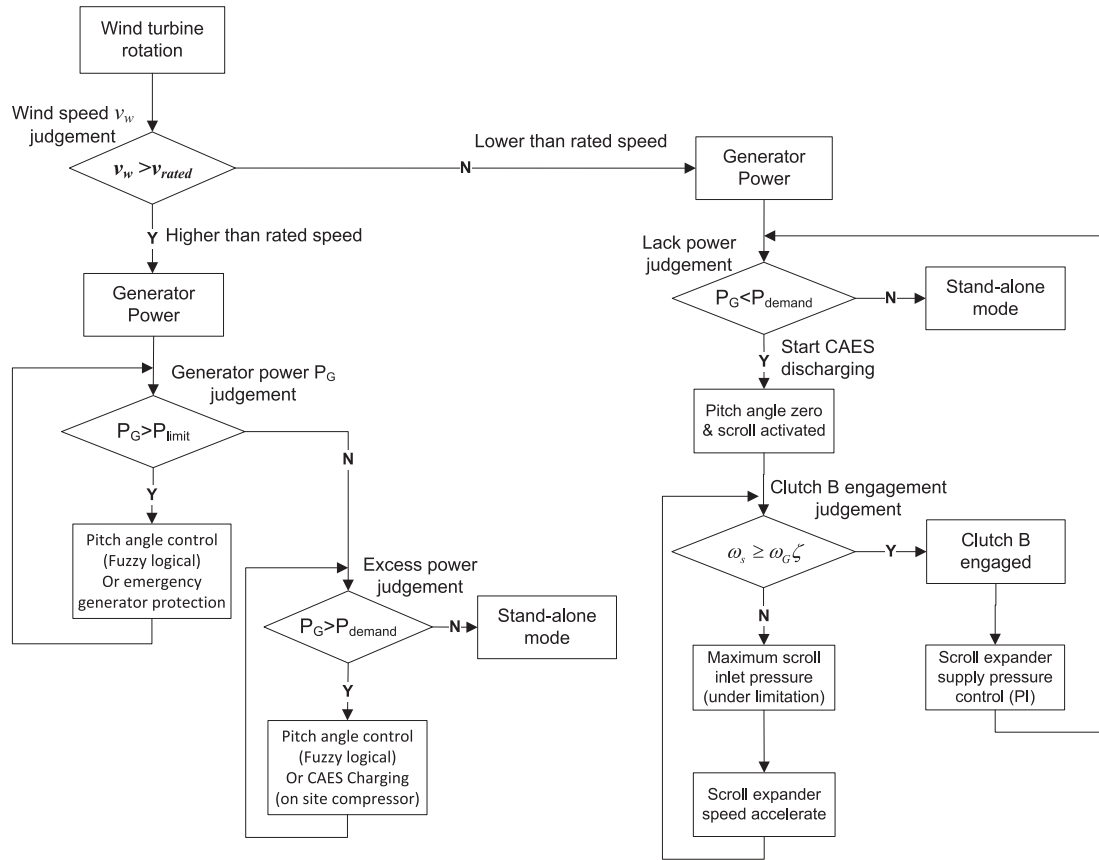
Wind turbine rotation

Wind speed $v_w$ judgement

$v_w > v_{rated}$

N

Lower than rated speed

Generator Power

Y

Higher than rated speed

Generator Power

Generator power $P_G$ judgement

$P_G > P_{limit}$

N

Y

Pitch angle control (Fuzzy logical) Or emergency generator protection

Excess power judgement

$P_G > P_{demand}$

N

Stand-alone mode

Y

Pitch angle control (Fuzzy logical) Or CAES Charging (on site compressor)

Lack power judgement

$P_G < P_{demand}$

N

Stand-alone mode

Y

Start CAES discharging

Pitch angle zero & scroll activated

Clutch B engagement judgement

$\omega_s \geq \omega_G \zeta$

Y

Clutch B engaged

N

Maximum scroll inlet pressure (under limitation)

Scroll expander supply pressure control (PI)

Scroll expander speed accelerate